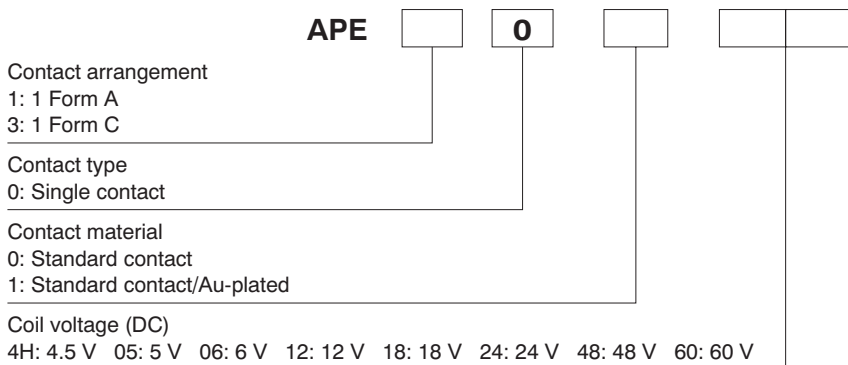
APE 0

Contact arrangement
1: 1 Form A
3: 1 Form C

Contact type
0: Single contact

Contact material
0: Standard contact
1: Standard contact/Au-plated

Coil voltage (DC)
4H: 4.5 V 05: 5 V 06: 6 V 12: 12 V 18: 18 V 24: 24 V 48: 48 V 60: 60 V